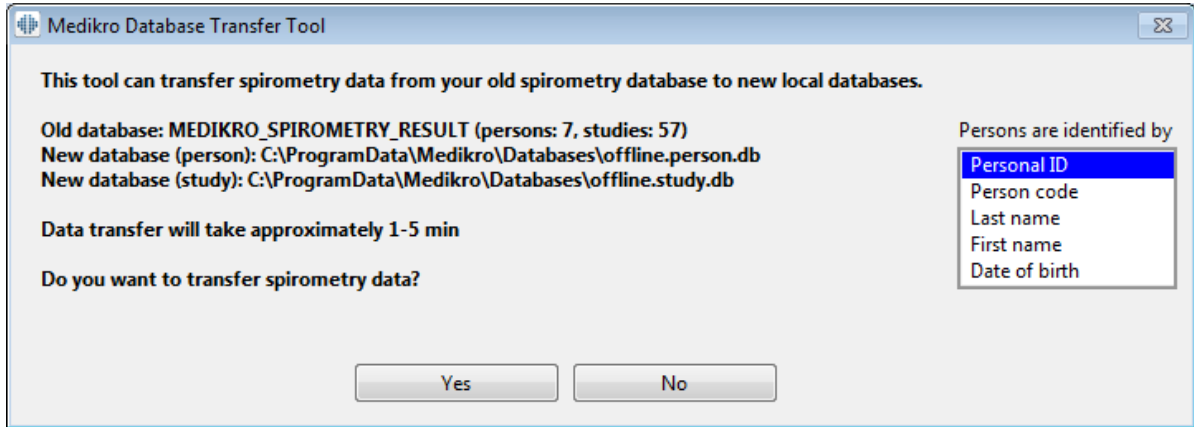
Medikro Database Transfer Tool

This tool can transfer spirometry data from your old spirometry database to new local databases.

Old database: MEDIKRO_SPIROMETRY_RESULT (persons: 7, studies: 57)
New database (person): C:\ProgramData\Medikro\Databases\offline.person.db
New database (study): C:\ProgramData\Medikro\Databases\offline.study.db

Data transfer will take approximately 1-5 min

Do you want to transfer spirometry data?

Persons are identified by
Personal ID
Person code
Last name
First name
Date of birth

Yes
No